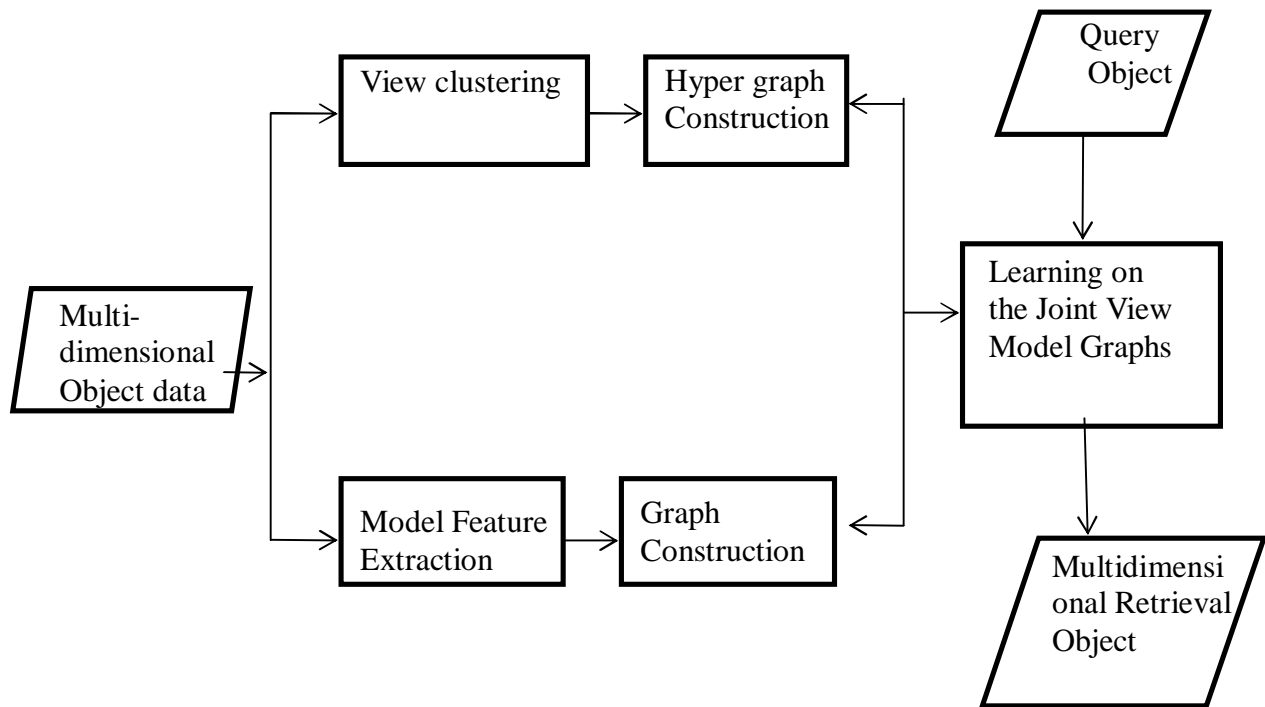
View clustering

Hyper graph Construction

Query Object

Multi-dimensional Object data

Learning on the Joint View Model Graphs

Model Feature Extraction

Graph Construction

Multidimensi onal Retrieval Object